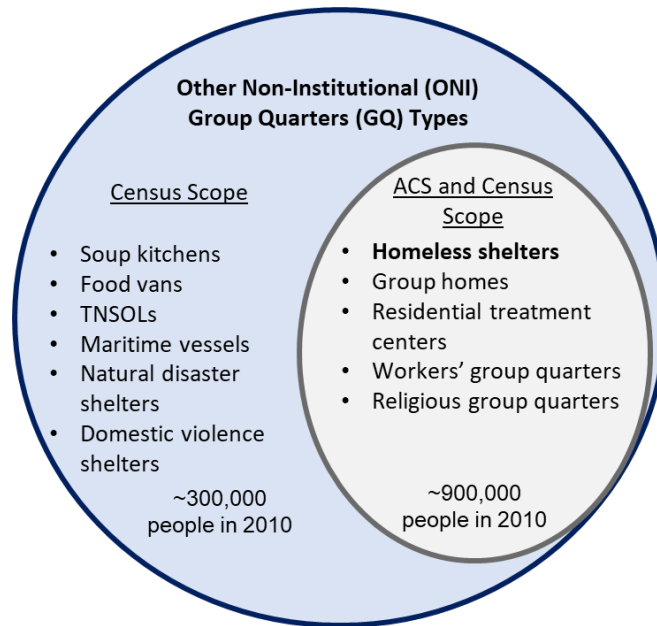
Other Non-Institutional (ONI) Group Quarters (GQ) Types

Census Scope

- Soup kitchens
- Food vans
- TNSOLs
- Maritime vessels
- Natural disaster shelters
- Domestic violence shelters

~300,000 people in 2010

ACS and Census Scope

- **Homeless shelters**
- Group homes
- Residential treatment centers
- Workers' group quarters
- Religious group quarters

~900,000 people in 2010